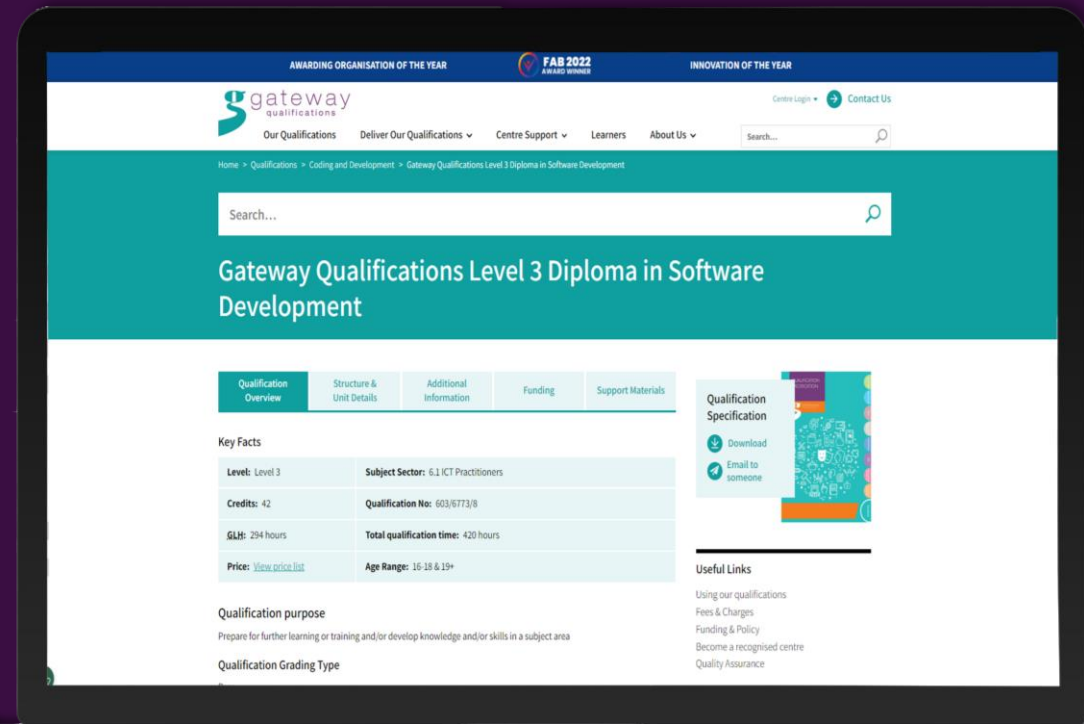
AWARDING ORGANISATION OF THE YEAR

FAB 2022 AWARD WINNER

INNOVATION OF THE YEAR

gateway qualifications

Centre Login ▾

Contact Us

Our Qualifications

Deliver Our Qualifications ⌄

Centre Support ⌄

Learners

About Us ⌄

Search...

Home > Qualifications > Coding and Development > Gateway Qualifications Level 3 Diploma in Software Development

Search...

Gateway Qualifications Level 3 Diploma in Software Development

Qualification Overview

Structure & Unit Details

Additional Information

Funding

Support Materials

Key Facts

| | |
|---|---|
| **Level:** Level 3 | **Subject Sector:** 6.1 ICT Practitioners |
| **Credits:** 42 | **Qualification No:** 603/6773/8 |
| **GLH:** 294 hours | **Total qualification time:** 420 hours |
| **Price:** View price list | **Age Range:** 16-18 & 19+ |

Qualification purpose

Prepare for further learning or training and/or develop knowledge and/or skills in a subject area

Qualification Grading Type

Qualification Specification

Download

Email to someone

Useful Links

Using our qualifications

Fees & Charges

Funding & Policy

Become a recognised centre

Quality Assurance